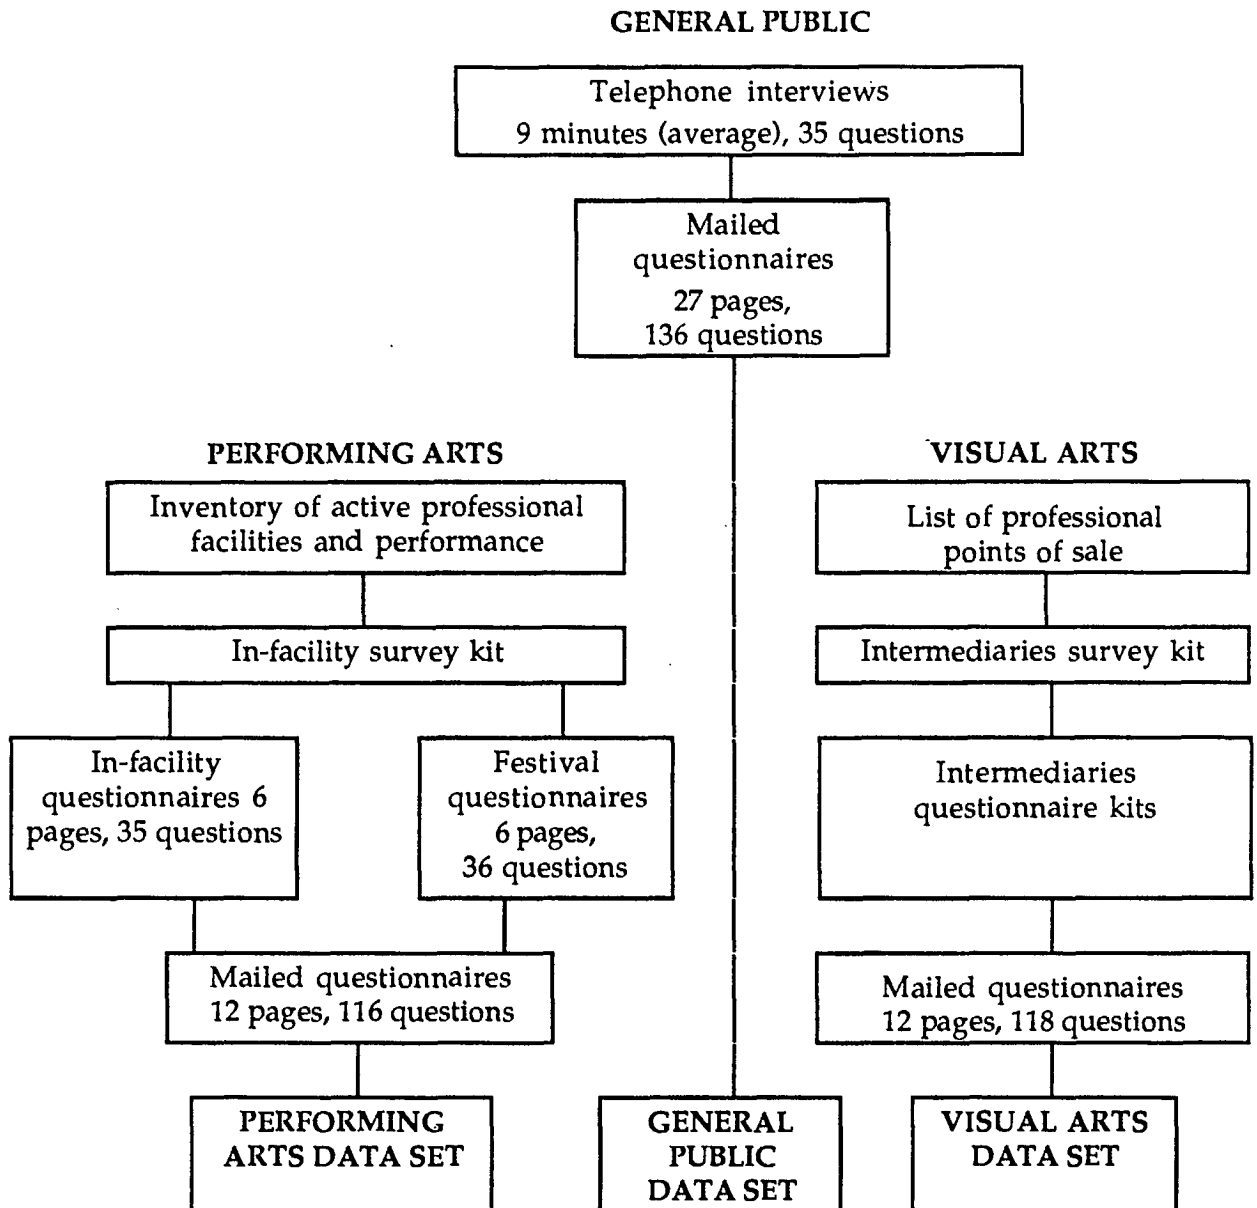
GENERAL PUBLIC

Telephone interviews
9 minutes (average), 35 questions

Mailed questionnaires
27 pages, 136 questions

PERFORMING ARTS

Inventory of active professional facilities and performance

In-facility survey kit

In-facility questionnaires 6 pages, 35 questions

Festival questionnaires
6 pages, 36 questions

Mailed questionnaires
12 pages, 116 questions

PERFORMING ARTS DATA SET

GENERAL PUBLIC DATA SET

VISUAL ARTS

List of professional points of sale

Intermediaries survey kit

Intermediaries questionnaire kits

Mailed questionnaires
12 pages, 118 questions

VISUAL ARTS DATA SET